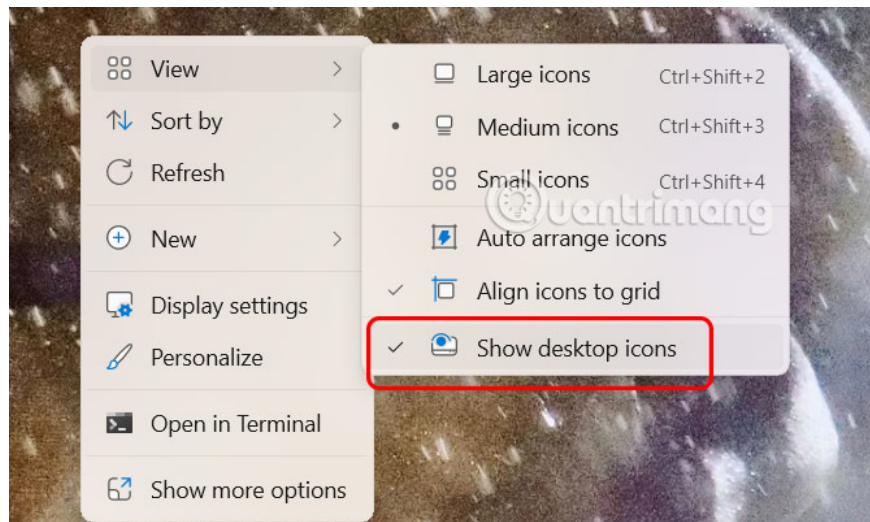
View
Sort by
Refresh
New
Display settings
Personalize
Open in Terminal
Show more options

Large icons Ctrl+Shift+2
Medium icons Ctrl+Shift+3
Small icons Ctrl+Shift+4
Auto arrange icons
Align icons to grid
Show desktop icons

quantrimang